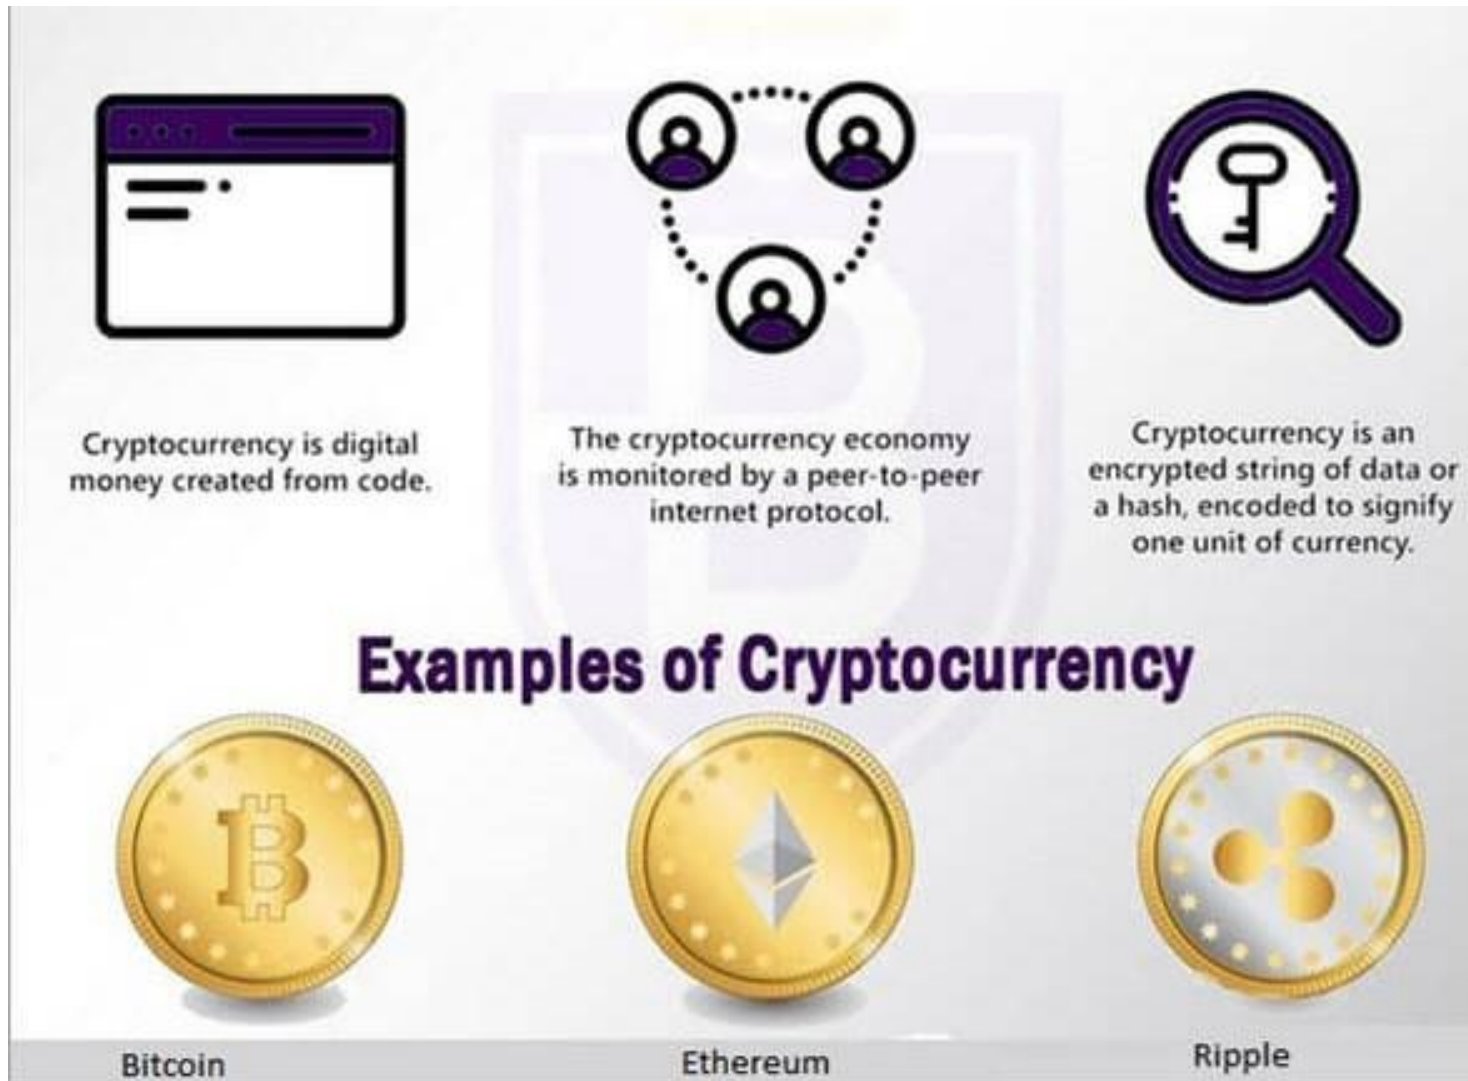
Cryptocurrency is digital money created from code.

The cryptocurrency economy is monitored by a peer-to-peer internet protocol.

Cryptocurrency is an encrypted string of data or a hash, encoded to signify one unit of currency.

Examples of Cryptocurrency

Bitcoin

Ethereum

Ripple